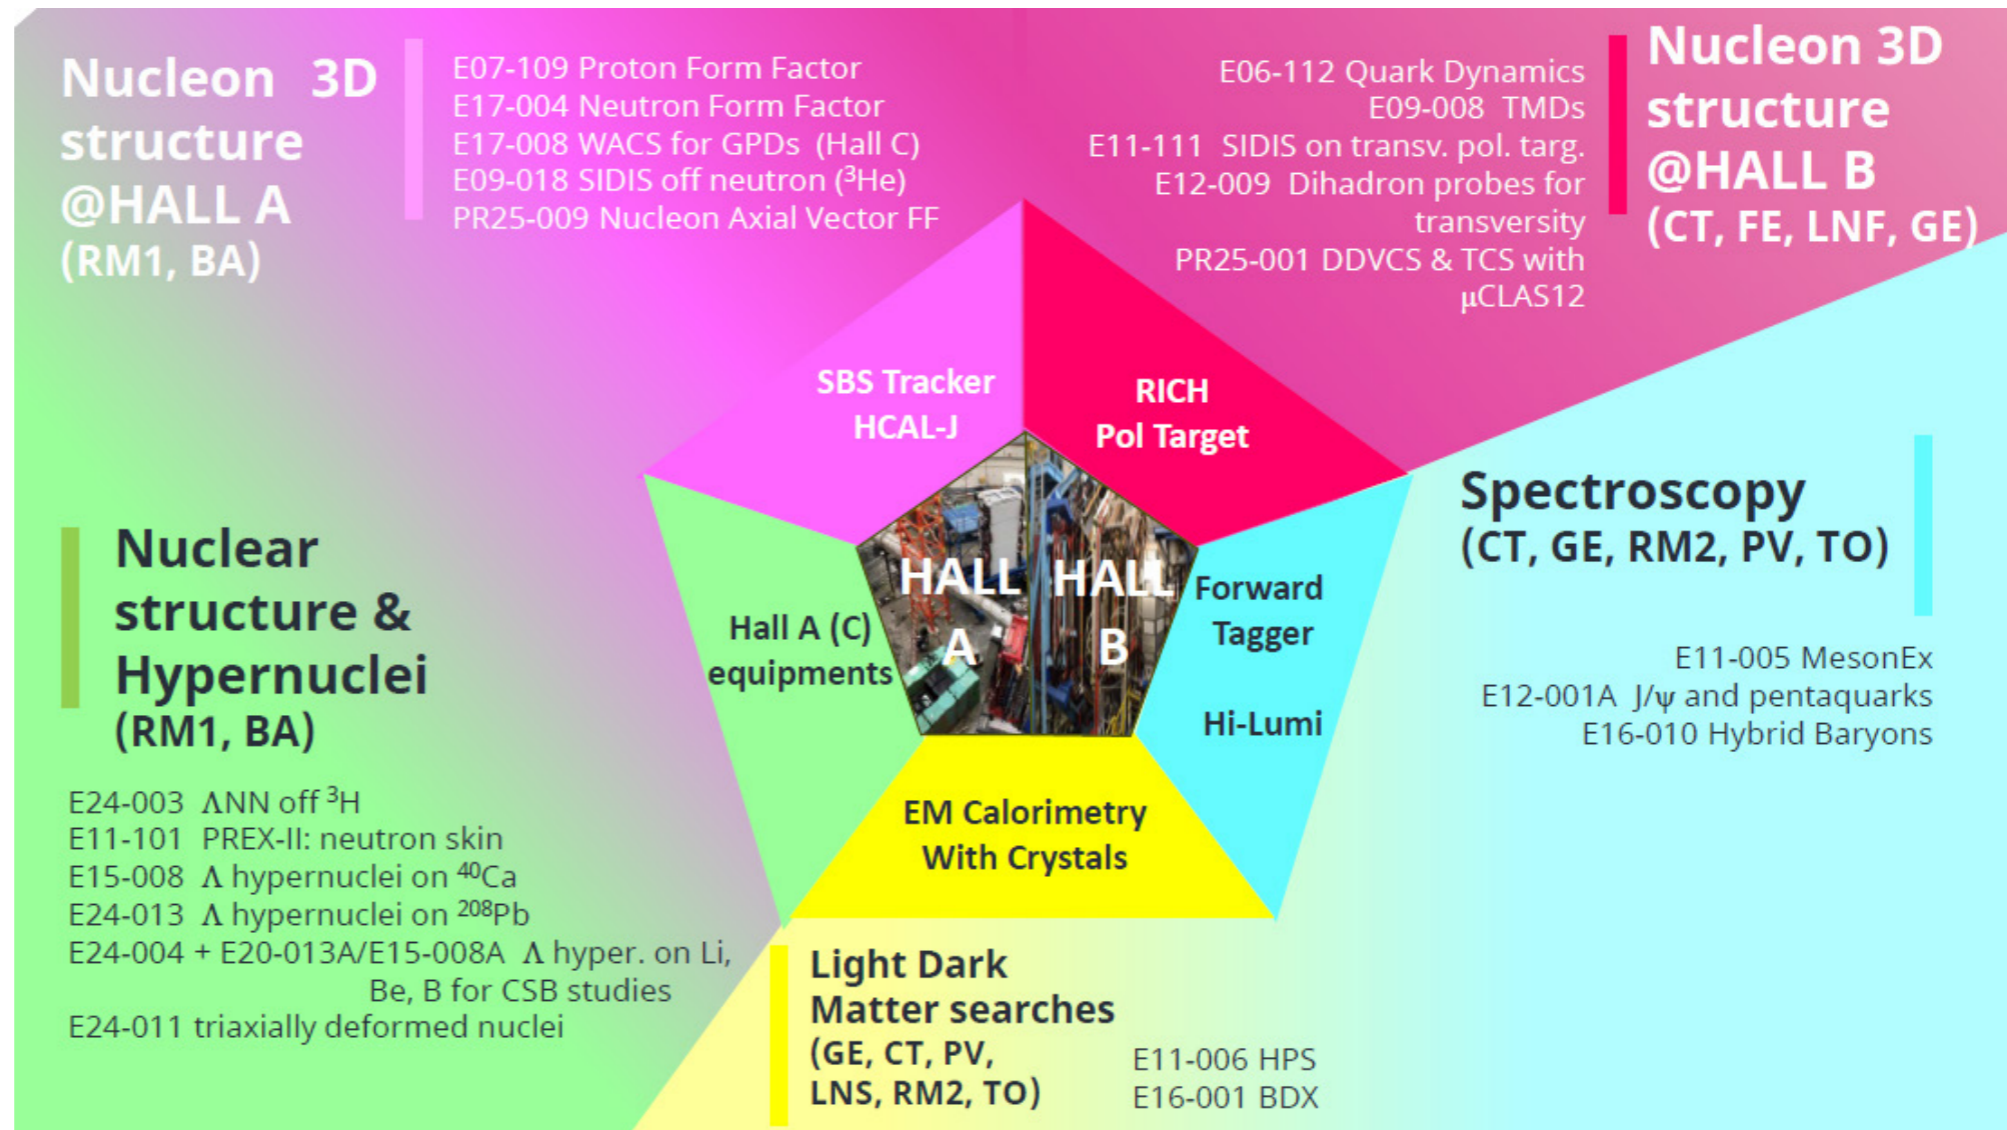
Nucleon 3D structure @HALL A (RM1, BA)

E07-109 Proton Form Factor
E17-004 Neutron Form Factor
E17-008 WACS for GPDs (Hall C)
E09-018 SIDIS off neutron ($^3$He)
PR25-009 Nucleon Axial Vector FF

E06-112 Quark Dynamics
E09-008 TMDs
E11-111 SIDIS on transv. pol. targ.
E12-009 Dihadron probes for transversity
PR25-001 DDVCS & TCS with μCLAS12

Nucleon 3D structure @HALL B (CT, FE, LNF, GE)

SBS Tracker
HCAL-J

RICH
Pol Target

Spectroscopy (CT, GE, RM2, PV, TO)

Nuclear structure & Hypernuclei (RM1, BA)

HALL A

HALL B

Hall A (C) equipments

Forward Tagger

Hi-Lumi

E11-005 MesonEx
E12-001A J/ψ and pentaquarks
E16-010 Hybrid Baryons

EM Calorimetry With Crystals

E24-003 ΛNN off $^3$H
E11-101 PREX-II: neutron skin
E15-008 Λ hypernuclei on $^{40}$Ca
E24-013 Λ hypernuclei on $^{208}$Pb
E24-004 + E20-013A/E15-008A Λ hyper. on Li, Be, B for CSB studies
E24-011 triaxially deformed nuclei

Light Dark Matter searches (GE, CT, PV, LNS, RM2, TO)

E11-006 HPS
E16-001 BDX